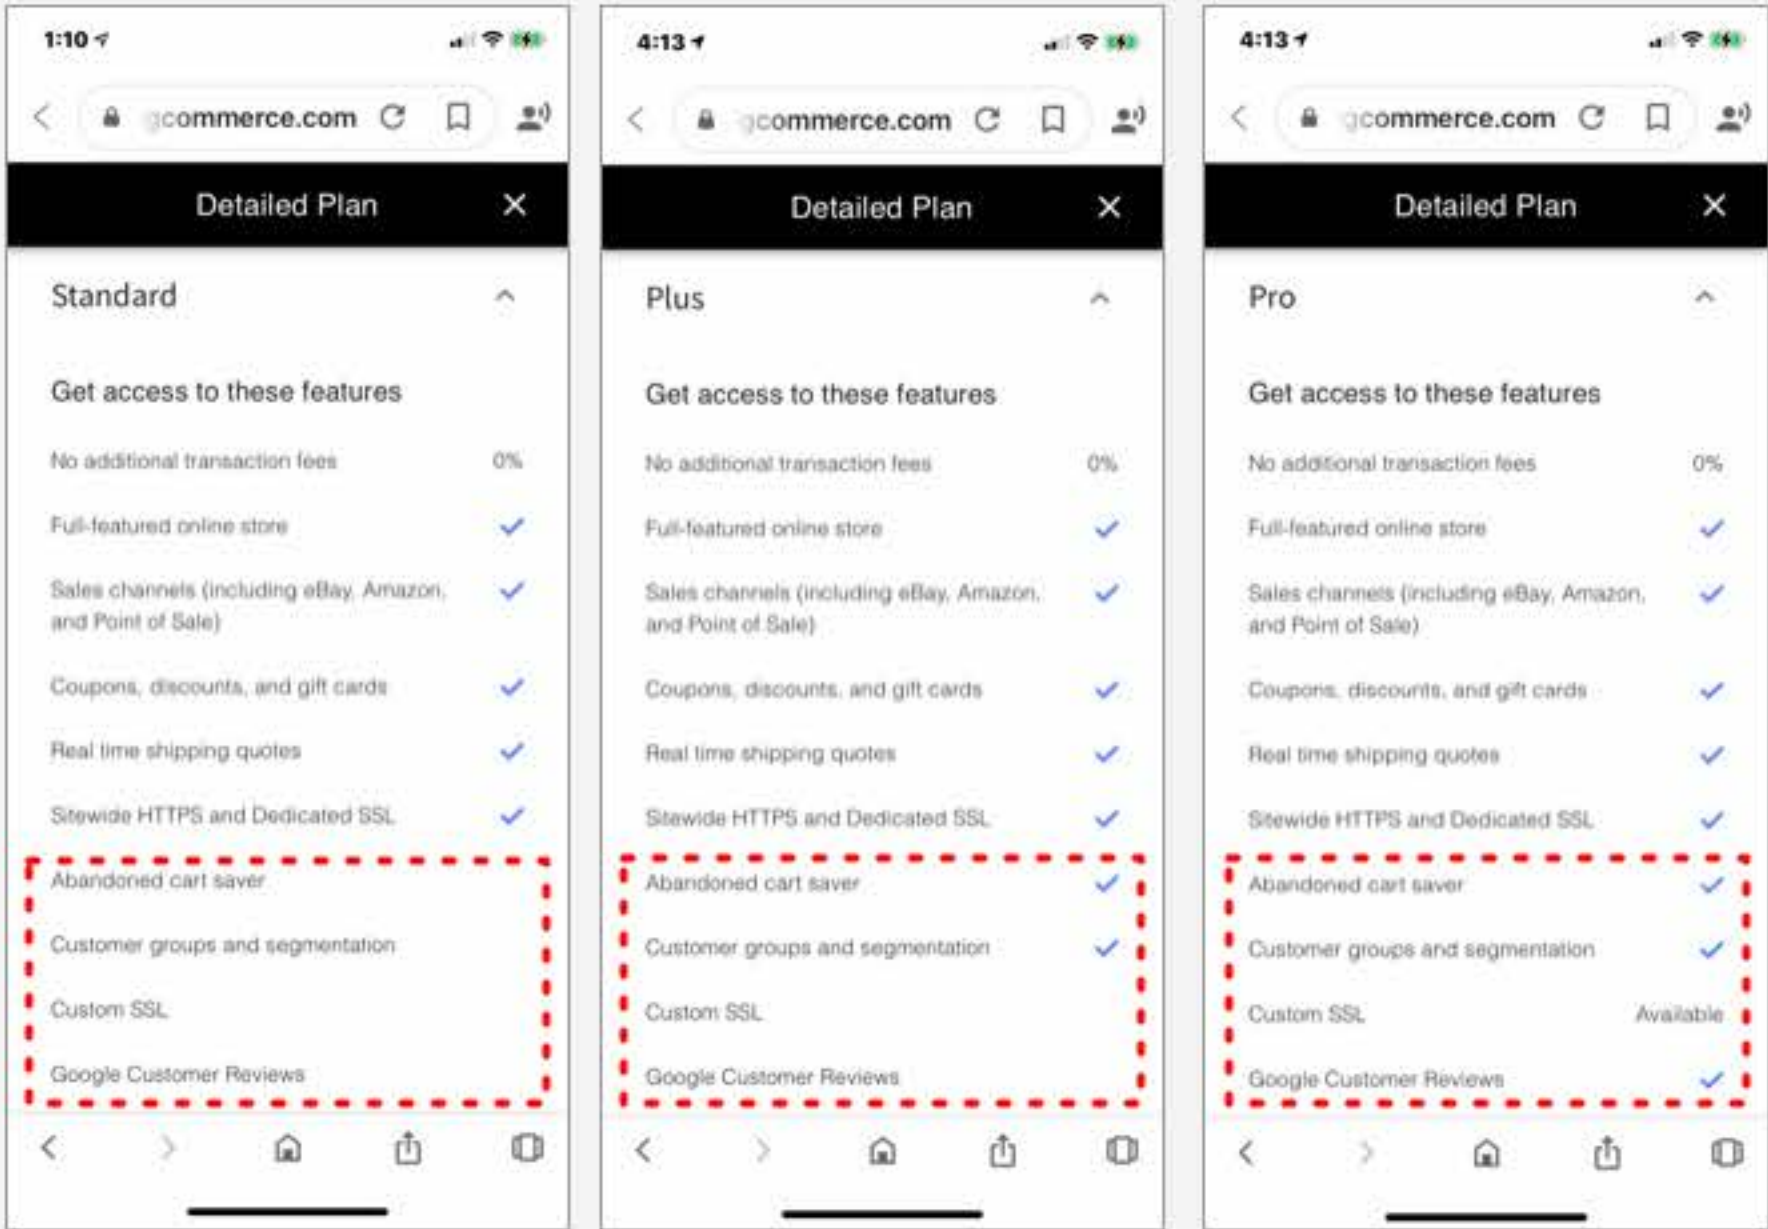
1:10

gcommerce.com

Detailed Plan ✕

Standard

Get access to these features

No additional transaction fees 0%

Full-featured online store ✓

Sales channels (including eBay, Amazon, and Point of Sale) ✓

Coupons, discounts, and gift cards ✓

Real time shipping quotes ✓

Sitewide HTTPS and Dedicated SSL ✓

Abandoned cart saver

Customer groups and segmentation

Custom SSL

Google Customer Reviews

4:13

gcommerce.com

Detailed Plan ✕

Plus

Get access to these features

No additional transaction fees 0%

Full-featured online store ✓

Sales channels (including eBay, Amazon, and Point of Sale) ✓

Coupons, discounts, and gift cards ✓

Real time shipping quotes ✓

Sitewide HTTPS and Dedicated SSL ✓

Abandoned cart saver ✓

Customer groups and segmentation ✓

Custom SSL

Google Customer Reviews

4:13

gcommerce.com

Detailed Plan ✕

Pro

Get access to these features

No additional transaction fees 0%

Full-featured online store ✓

Sales channels (including eBay, Amazon, and Point of Sale) ✓

Coupons, discounts, and gift cards ✓

Real time shipping quotes ✓

Sitewide HTTPS and Dedicated SSL ✓

Abandoned cart saver ✓

Customer groups and segmentation ✓

Custom SSL Available

Google Customer Reviews ✓